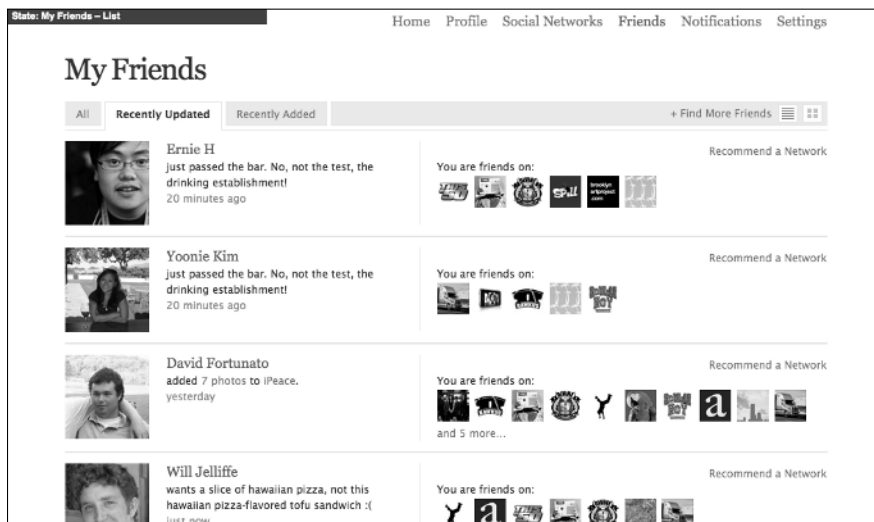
State: My Friends – List

Home Profile Social Networks Friends Notifications Settings

My Friends

All Recently Updated Recently Added

+ Find More Friends

Ernie H
just passed the bar. No, not the test, the drinking establishment!
20 minutes ago

You are friends on:

Recommend a Network

Yoonie Kim
just passed the bar. No, not the test, the drinking establishment!
20 minutes ago

You are friends on:

Recommend a Network

David Fortunato
added 7 photos to iPeace.
yesterday

You are friends on:

and 5 more...

Recommend a Network

Will Jelliffe
wants a slice of hawaiian pizza, not this hawaiian pizza-flavored tofu sandwich :(
just now

You are friends on:

Recommend a Network